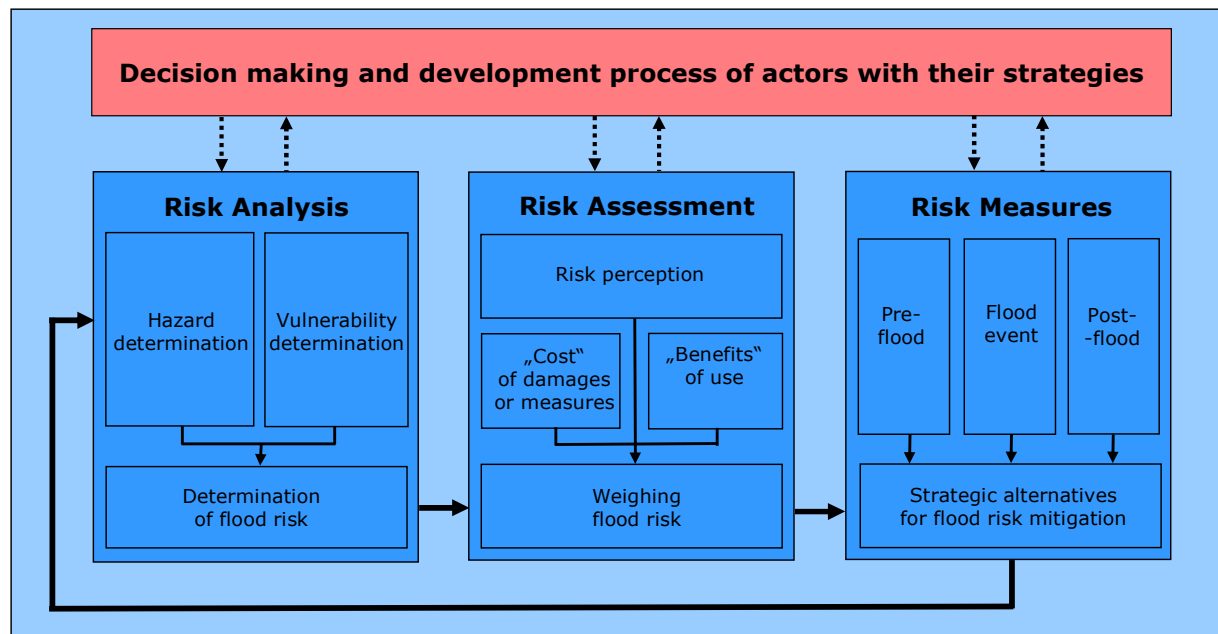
Decision making and development process of actors with their strategies

Risk Analysis

Hazard determination

Vulnerability determination

Determination of flood risk

Risk Assessment

Risk perception

„Cost" of damages or measures

„Benefits" of use

Weighing flood risk

Risk Measures

Pre-flood

Flood event

Post--flood

Strategic alternatives for flood risk mitigation